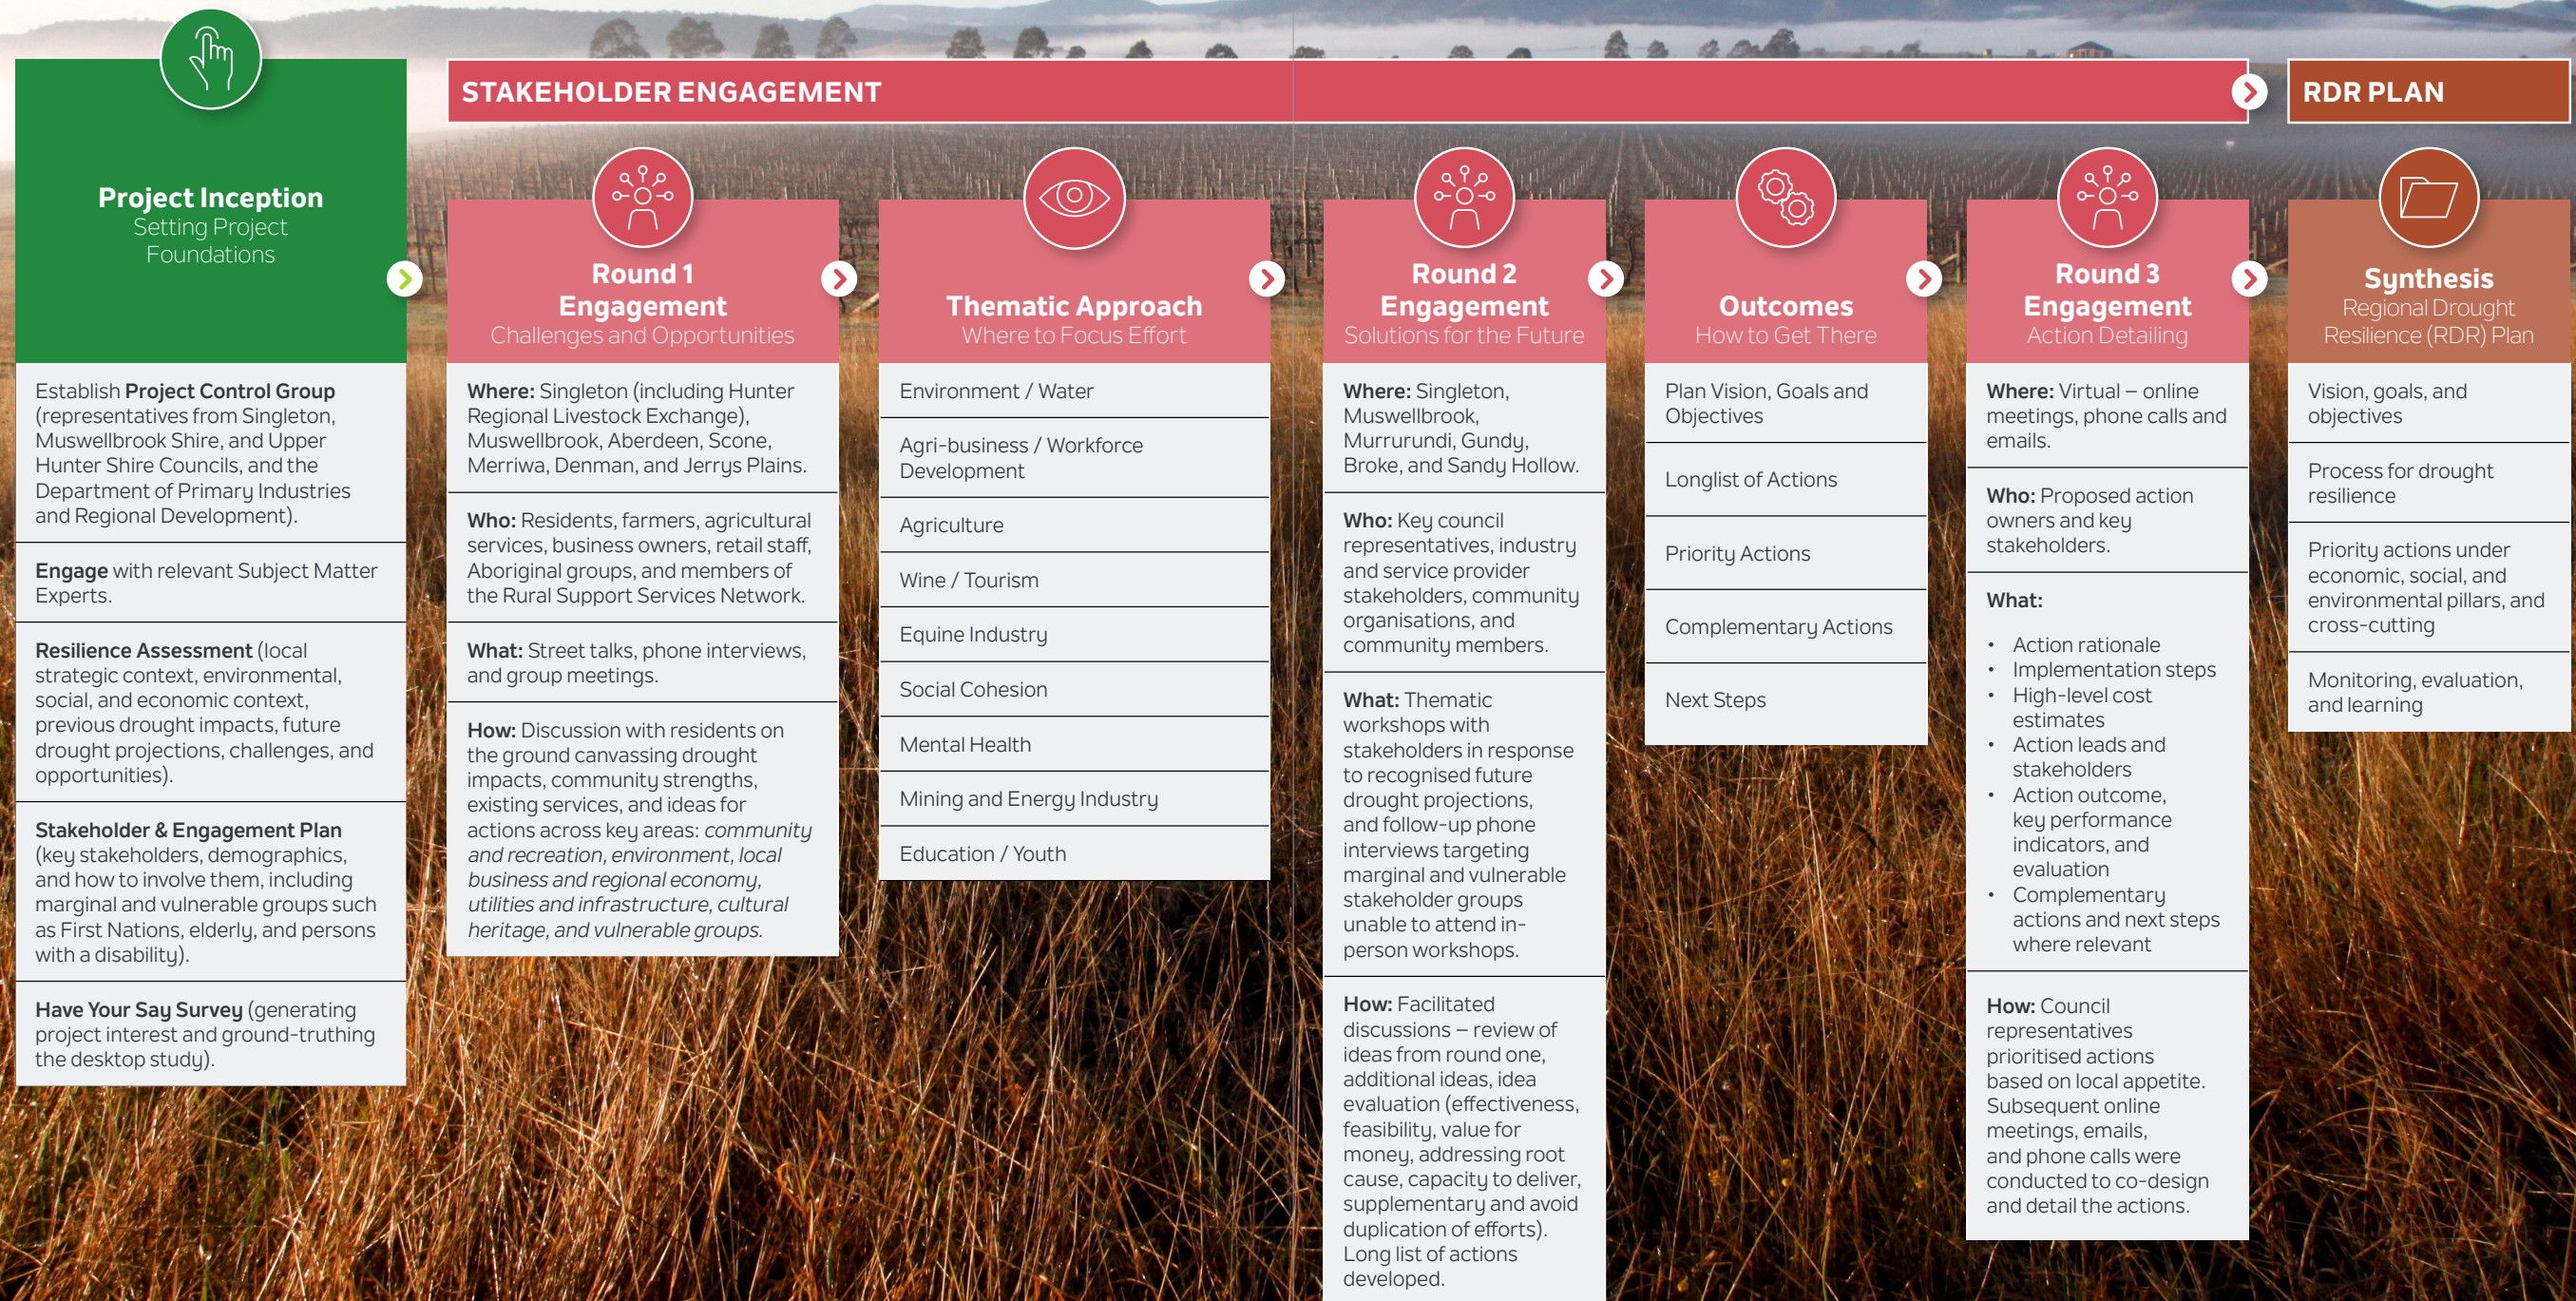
STAKEHOLDER ENGAGEMENT

RDR PLAN

Project Inception
Setting Project Foundations

Establish Project Control Group (representatives from Singleton, Muswellbrook Shire, and Upper Hunter Shire Councils, and the Department of Primary Industries and Regional Development).

Engage with relevant Subject Matter Experts.

Resilience Assessment (local strategic context, environmental, social, and economic context, previous drought impacts, future drought projections, challenges, and opportunities).

Stakeholder & Engagement Plan (key stakeholders, demographics, and how to involve them, including marginal and vulnerable groups such as First Nations, elderly, and persons with a disability).

Have Your Say Survey (generating project interest and ground-truthing the desktop study).

Round 1 Engagement
Challenges and Opportunities

Where: Singleton (including Hunter Regional Livestock Exchange), Muswellbrook, Aberdeen, Scone, Merriwa, Denman, and Jerrys Plains.

Who: Residents, farmers, agricultural services, business owners, retail staff, Aboriginal groups, and members of the Rural Support Services Network.

What: Street talks, phone interviews, and group meetings.

How: Discussion with residents on the ground canvassing drought impacts, community strengths, existing services, and ideas for actions across key areas: community and recreation, environment, local business and regional economy, utilities and infrastructure, cultural heritage, and vulnerable groups.

Thematic Approach
Where to Focus Effort

Environment / Water

Agri-business / Workforce Development

Agriculture

Wine / Tourism

Equine Industry

Social Cohesion

Mental Health

Mining and Energy Industry

Education / Youth

Round 2 Engagement
Solutions for the Future

Where: Singleton, Muswellbrook, Murrurundi, Gundy, Broke, and Sandy Hollow.

Who: Key council representatives, industry and service provider stakeholders, community organisations, and community members.

What: Thematic workshops with stakeholders in response to recognised future drought projections, and follow-up phone interviews targeting marginal and vulnerable stakeholder groups unable to attend in-person workshops.

How: Facilitated discussions – review of ideas from round one, additional ideas, idea evaluation (effectiveness, feasibility, value for money, addressing root cause, capacity to deliver, supplementary and avoid duplication of efforts). Long list of actions developed.

Outcomes
How to Get There

Plan Vision, Goals and Objectives

Longlist of Actions

Priority Actions

Complementary Actions

Next Steps

Round 3 Engagement
Action Detailing

Where: Virtual – online meetings, phone calls and emails.

Who: Proposed action owners and key stakeholders.

What:
• Action rationale
• Implementation steps
• High-level cost estimates
• Action leads and stakeholders
• Action outcome, key performance indicators, and evaluation
• Complementary actions and next steps where relevant

How: Council representatives prioritised actions based on local appetite. Subsequent online meetings, emails, and phone calls were conducted to co-design and detail the actions.

Synthesis
Regional Drought Resilience (RDR) Plan

Vision, goals, and objectives

Process for drought resilience

Priority actions under economic, social, and environmental pillars, and cross-cutting

Monitoring, evaluation, and learning